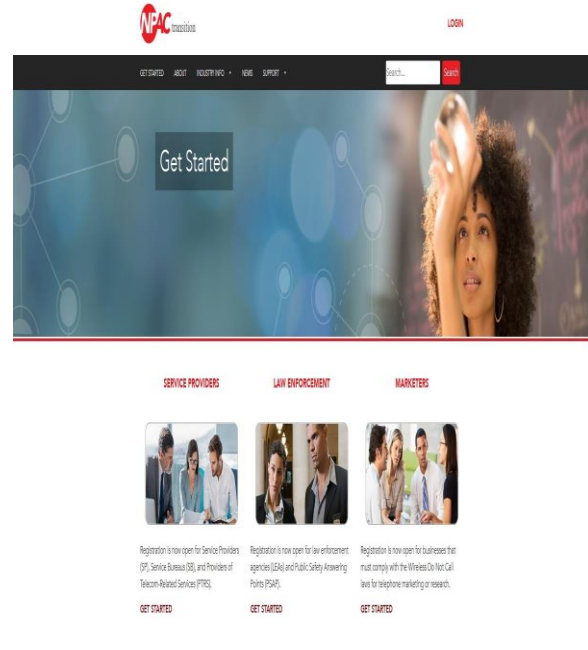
NPAC transition

LOGIN

GET STARTED ABOUT INDUSTRY INFO NEWS SUPPORT

Search...

Search

Get Started

SERVICE PROVIDERS

Registration is now open for Service Providers (SP), Service Bureaus (SB), and Providers of Telecom-Related Services (PTRS).

GET STARTED

LAW ENFORCEMENT

Registration is now open for law enforcement agencies (LEAs) and Public Safety Answering Points (PSAP).

GET STARTED

MARKETERS

Registration is now open for businesses that must comply with the Wireless Do Not Call laws for telephone marketing or research.

GET STARTED